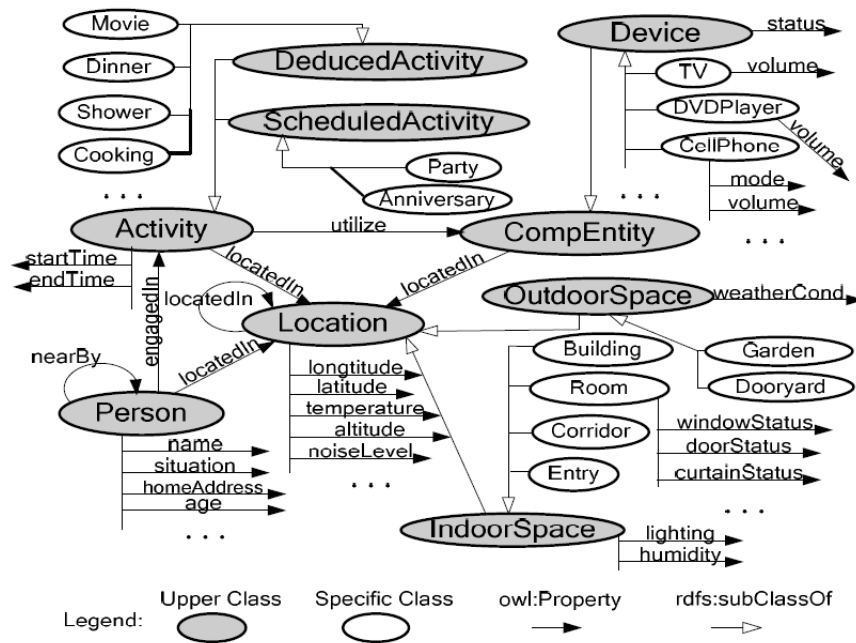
Movie
Dinner
Shower
Cooking
. . .
DeducedActivity
ScheduledActivity
Party
Anniversary
Device
status
TV
volume
DVDPlayer
volume
CellPhone
mode
volume
. . .
. . .
Activity
utilize
CompEntity
startTime
endTime
locatedIn
locatedIn
engagedIn
locatedIn
Location
OutdoorSpace
weatherCond
nearBy
locatedIn
Building
Garden
Room
Dooryard
Person
longtitude
latitude
temperature
altitude
noiseLevel
. . .
Corridor
windowStatus
doorStatus
curtainStatus
Entry
. . .
name
situation
homeAddress
age
. . .
IndoorSpace
lighting
humidity
Legend:
Upper Class
Specific Class
owl:Property
rdfs:subClassOf